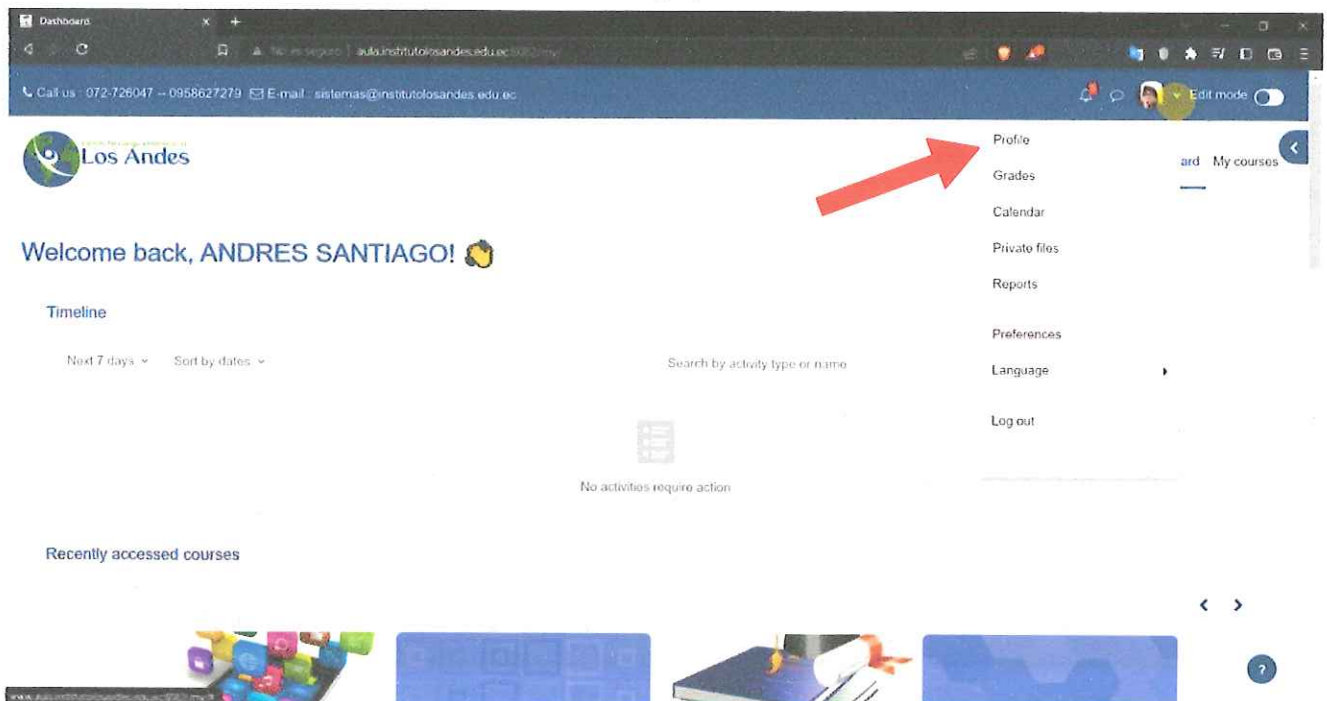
Dashboard

No es seguro | aula.institutolosandes.edu.ec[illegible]

Call us : 072-726047 – 0958627279 E-mail : sistemas@institutolosandes.edu.ec

Edit mode

Los Andes

Profile
Grades
Calendar
Private files
Reports
Preferences
Language
Log out

ard My courses

Welcome back, ANDRES SANTIAGO!

Timeline

Next 7 days Sort by dates

Search by activity type or name

No activities require action

Recently accessed courses

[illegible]